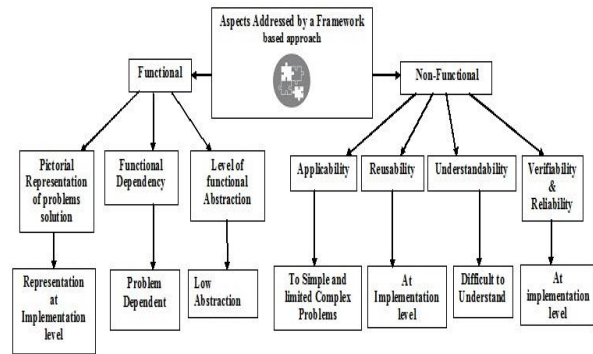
Aspects Addressed by a Framework based approach

Functional

Non-Functional

Pictorial Representation of problems solution

Functional Dependency

Level of functional Abstraction

Applicability

Reusability

Understandability

Verifiability & Reliability

Representation at Implementation level

Problem Dependent

Low Abstraction

To Simple and limited Complex Problems

At Implementation level

Difficult to Understand

At implementation level